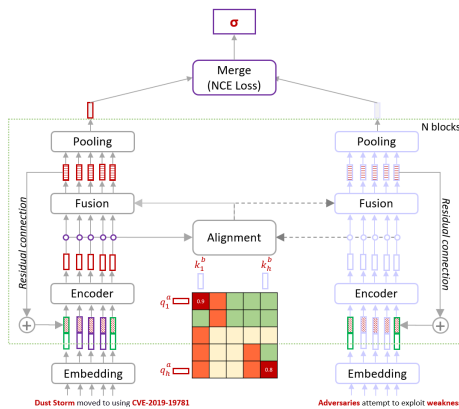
σ

Merge
(NCE Loss)

N blocks

Pooling

Pooling

Fusion

Fusion

Residual connection

Residual connection

Alignment

$k_1^b$

$k_h^b$

Encoder

Encoder

$q_1^a$

0.9

$q_h^a$

0.8

Embedding

Embedding

Dust Storm moved to using CVE-2019-19781

Adversaries attempt to exploit weaknes